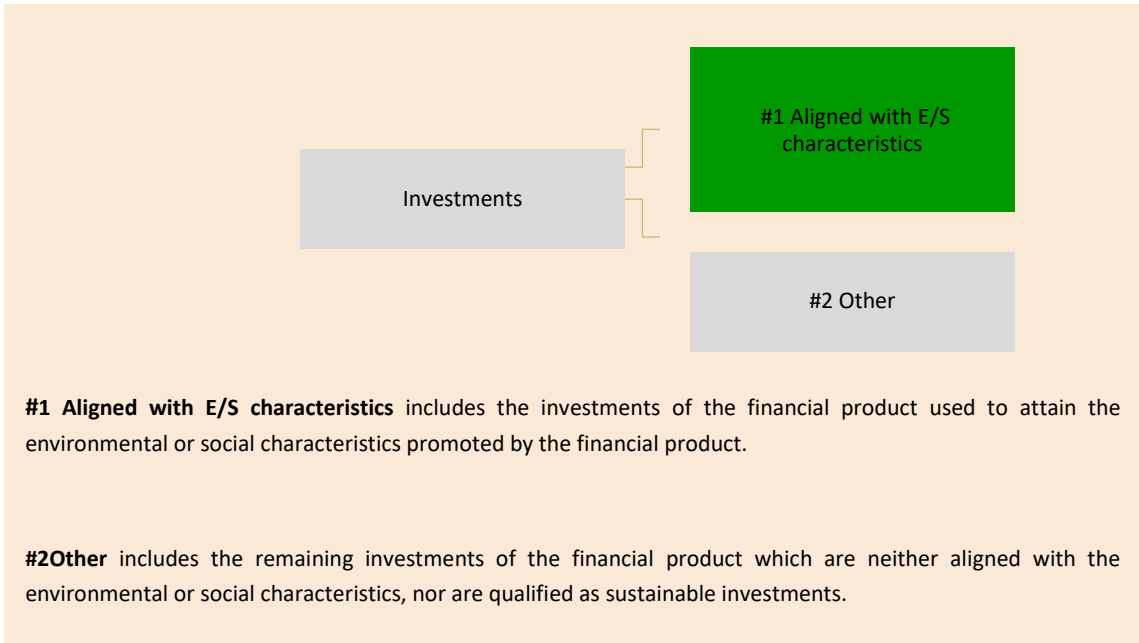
Investments

#1 Aligned with E/S characteristics

#2 Other

**#1 Aligned with E/S characteristics** includes the investments of the financial product used to attain the environmental or social characteristics promoted by the financial product.

**#2Other** includes the remaining investments of the financial product which are neither aligned with the environmental or social characteristics, nor are qualified as sustainable investments.